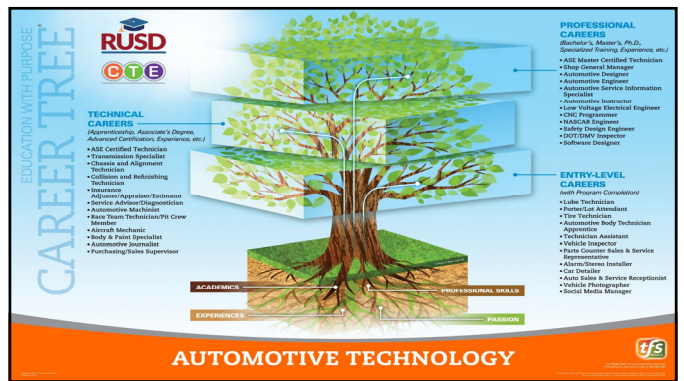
EDUCATION WITH PURPOSE

CAREER TREE

RUSD

CTE

TECHNICAL CAREERS
(Apprenticeship, Associate's Degree, Advanced Certification, Experience, etc.)

- ASE Certified Technician
- Transmission Specialist
- Chassis and Alignment Technician
- Collision and Refinishing Technician
- Insurance Adjuster/Appraiser/Estimator
- Service Advisor/Diagnostician
- Automotive Machinist
- Race Team Technician/Pit Crew Member
- Aircraft Mechanic
- Body & Paint Specialist
- Automotive Journalist
- Purchasing/Sales Supervisor

PROFESSIONAL CAREERS
(Bachelor's, Master's, Ph.D., Specialized Training, Experience, etc.)

- ASE Master Certified Technician
- Shop General Manager
- Automotive Designer
- Automotive Engineer
- Automotive Service Information Specialist
- Automotive Instructor
- Low Voltage Electrical Engineer
- CNC Programmer
- NASCAR Engineer
- Safety Design Engineer
- DOT/DMV Inspector
- Software Designer

ENTRY-LEVEL CAREERS
(with Program Completion)

- Lube Technician
- Porter/Lot Attendant
- Tire Technician
- Automotive Body Technician Apprentice
- Technician Assistant
- Vehicle Inspector
- Parts Counter Sales & Service Representative
- Alarm/Stereo Installer
- Car Detailer
- Auto Sales & Service Receptionist
- Vehicle Photographer
- Social Media Manager

ACADEMICS

PROFESSIONAL SKILLS

EXPERIENCES

PASSION

AUTOMOTIVE TECHNOLOGY

tfs

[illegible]